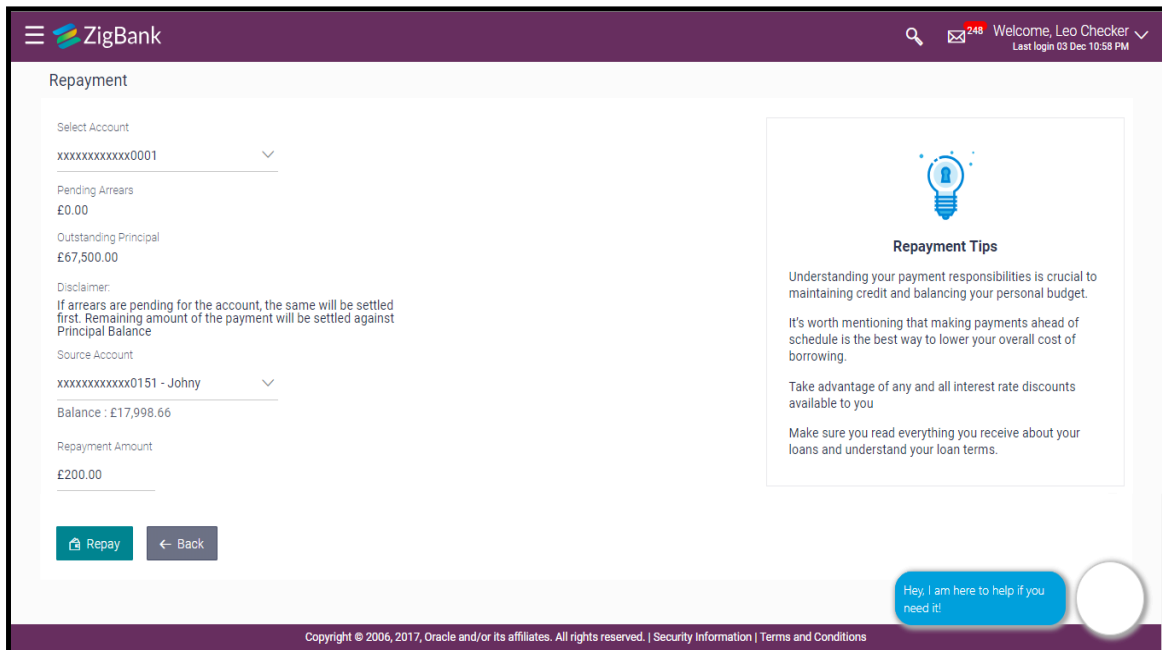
ZigBank

248 Welcome, Leo Checker
Last login 03 Dec 10:58 PM

Repayment

Select Account
xxxxxxxxxxxx0001

Pending Arrears
£0.00

Outstanding Principal
£67,500.00

Disclaimer:
If arrears are pending for the account, the same will be settled first. Remaining amount of the payment will be settled against Principal Balance

Source Account
xxxxxxxxxxxx0151 - Johny

Balance : £17,998.66

Repayment Amount
£200.00

Repay
← Back

Repayment Tips

Understanding your payment responsibilities is crucial to maintaining credit and balancing your personal budget.

It's worth mentioning that making payments ahead of schedule is the best way to lower your overall cost of borrowing.

Take advantage of any and all interest rate discounts available to you

Make sure you read everything you receive about your loans and understand your loan terms.

Hey, I am here to help if you need it!

Copyright © 2006, 2017, Oracle and/or its affiliates. All rights reserved. | Security Information | Terms and Conditions